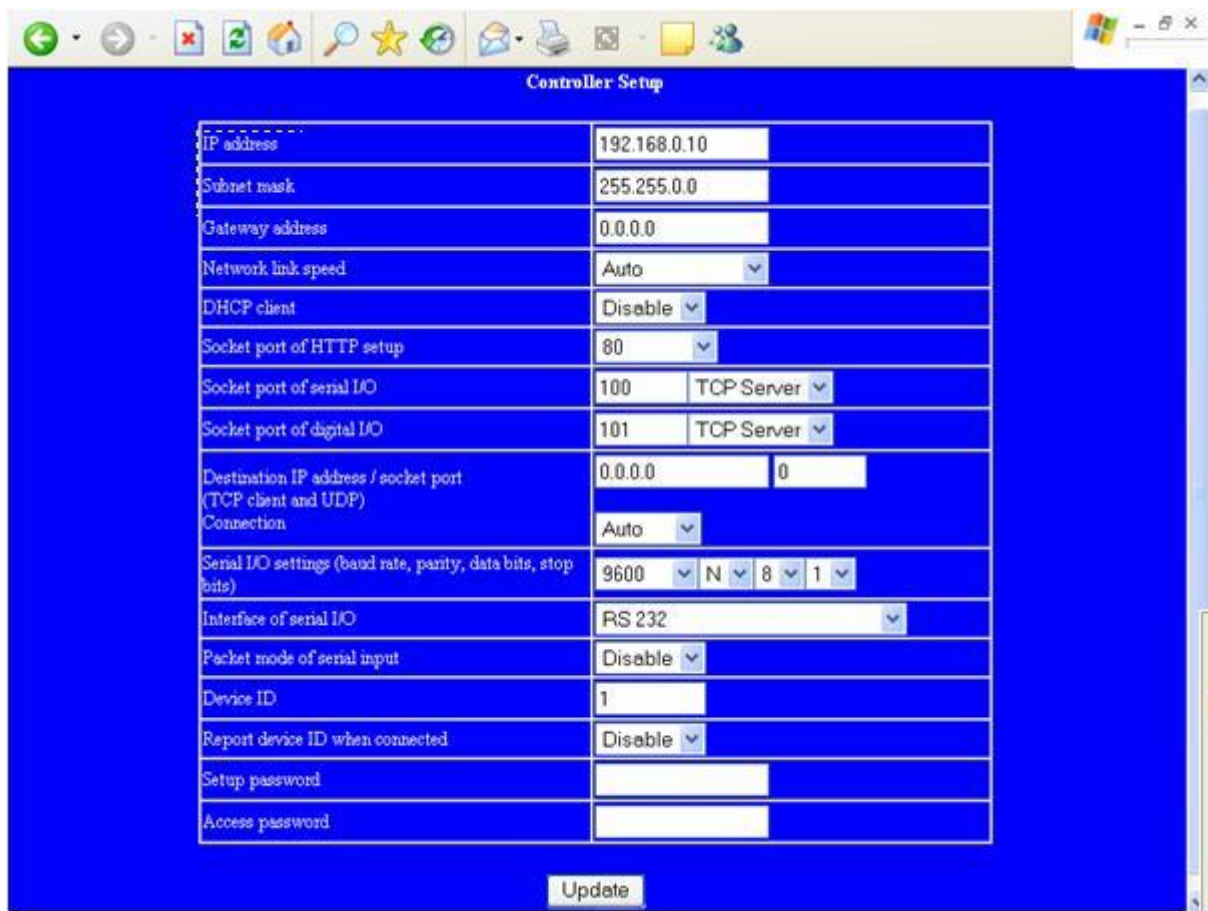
Controller Setup

| | |
|---|---|
| IP address | 192.168.0.10 |
| Subnet mask | 255.255.0.0 |
| Gateway address | 0.0.0.0 |
| Network link speed | Auto |
| DHCP client | Disable |
| Socket port of HTTP setup | 80 |
| Socket port of serial I/O | 100 TCP Server |
| Socket port of digital I/O | 101 TCP Server |
| Destination IP address / socket port (TCP client and UDP) Connection | 0.0.0.0 0 Auto |
| Serial I/O settings (baud rate, parity, data bits, stop bits) | 9600 N 8 1 |
| Interface of serial I/O | RS 232 |
| Packet mode of serial input | Disable |
| Device ID | 1 |
| Report device ID when connected | Disable |
| Setup password | |
| Access password | |

Update